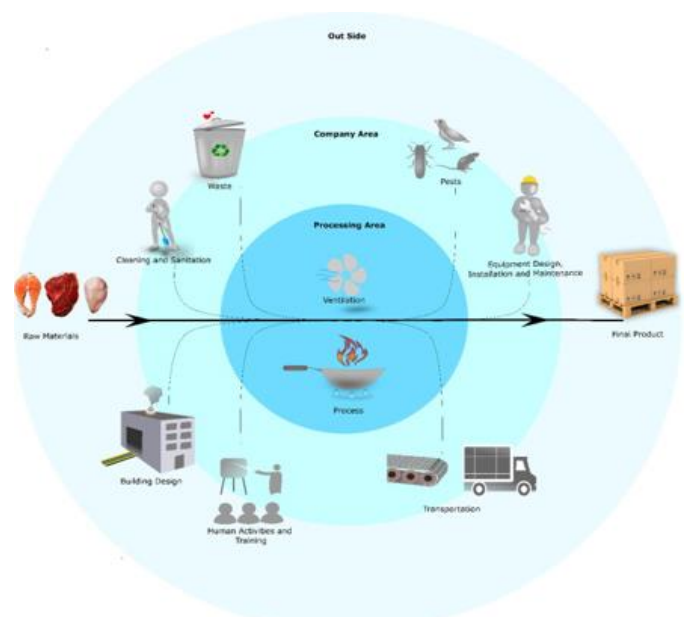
Out Side

Company Area

Processing Area

Waste

Pests

Cleaning and Sanitation

Equipment Design, Installation and Maintenance

Ventilation

Raw Materials

Final Product

Process

Building Design

Human Activities and Training

Transportation